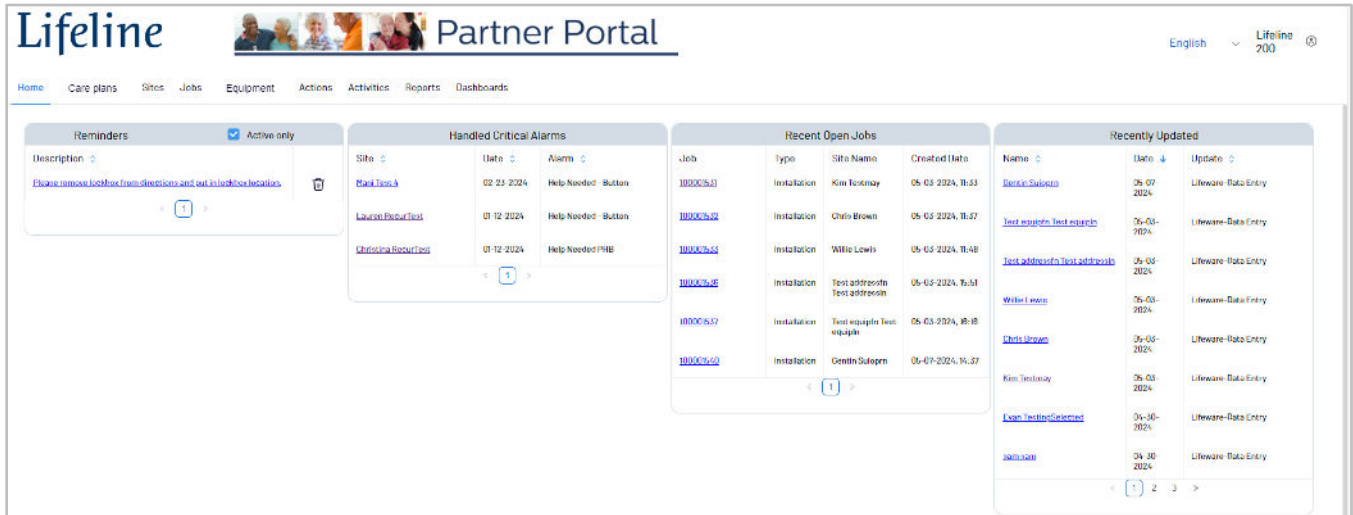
Lifeline Partner Portal

English Lifeline 200

Home Care plans Sites Jobs Equipment Actions Activities Reports Dashboards

Reminders Active only

| Description |  |
|---|---|
| Please remove lockbox from directions and put in lockbox location. |  |

1

Handled Critical Alarms

| Site | Date | Alarm |
|---|---|---|
| Masi Test 4 | 02-23-2024 | Help Needed - Button |
| Lauren RecurTest | 01-12-2024 | Help Needed - Button |
| Christina RecurTest | 01-12-2024 | Help Needed PHB |

1

Recent Open Jobs

| Job | Type | Site Name | Created Date |
|---|---|---|---|
| 100001631 | Installation | Kim Testmay | 05-03-2024, 11:33 |
| 100001632 | Installation | Chris Brown | 05-03-2024, 11:37 |
| 100001633 | Installation | Willie Lewis | 05-03-2024, 11:48 |
| 100001636 | Installation | Test addressfn Test addressln | 05-03-2024, 15:51 |
| 100001637 | Installation | Test equipfn Test equipln | 05-03-2024, 18:18 |
| 100001640 | Installation | Gentin Suloprn | 05-07-2024, 14:37 |

1

Recently Updated

| Name | Date | Update |
|---|---|---|
| Gentin Suloprn | 05-07-2024 | Lifeware-Data Entry |
| Test equipfn Test equipln | 05-03-2024 | Lifeware-Data Entry |
| Test addressfn Test addressln | 05-03-2024 | Lifeware-Data Entry |
| Willie Lewis | 05-03-2024 | Lifeware-Data Entry |
| Chris Brown | 05-03-2024 | Lifeware-Data Entry |
| Kim Testmay | 05-03-2024 | Lifeware-Data Entry |
| Evan TestingSelected | 04-30-2024 | Lifeware-Data Entry |
| sam sam | 04-30-2024 | Lifeware-Data Entry |

1 2 3